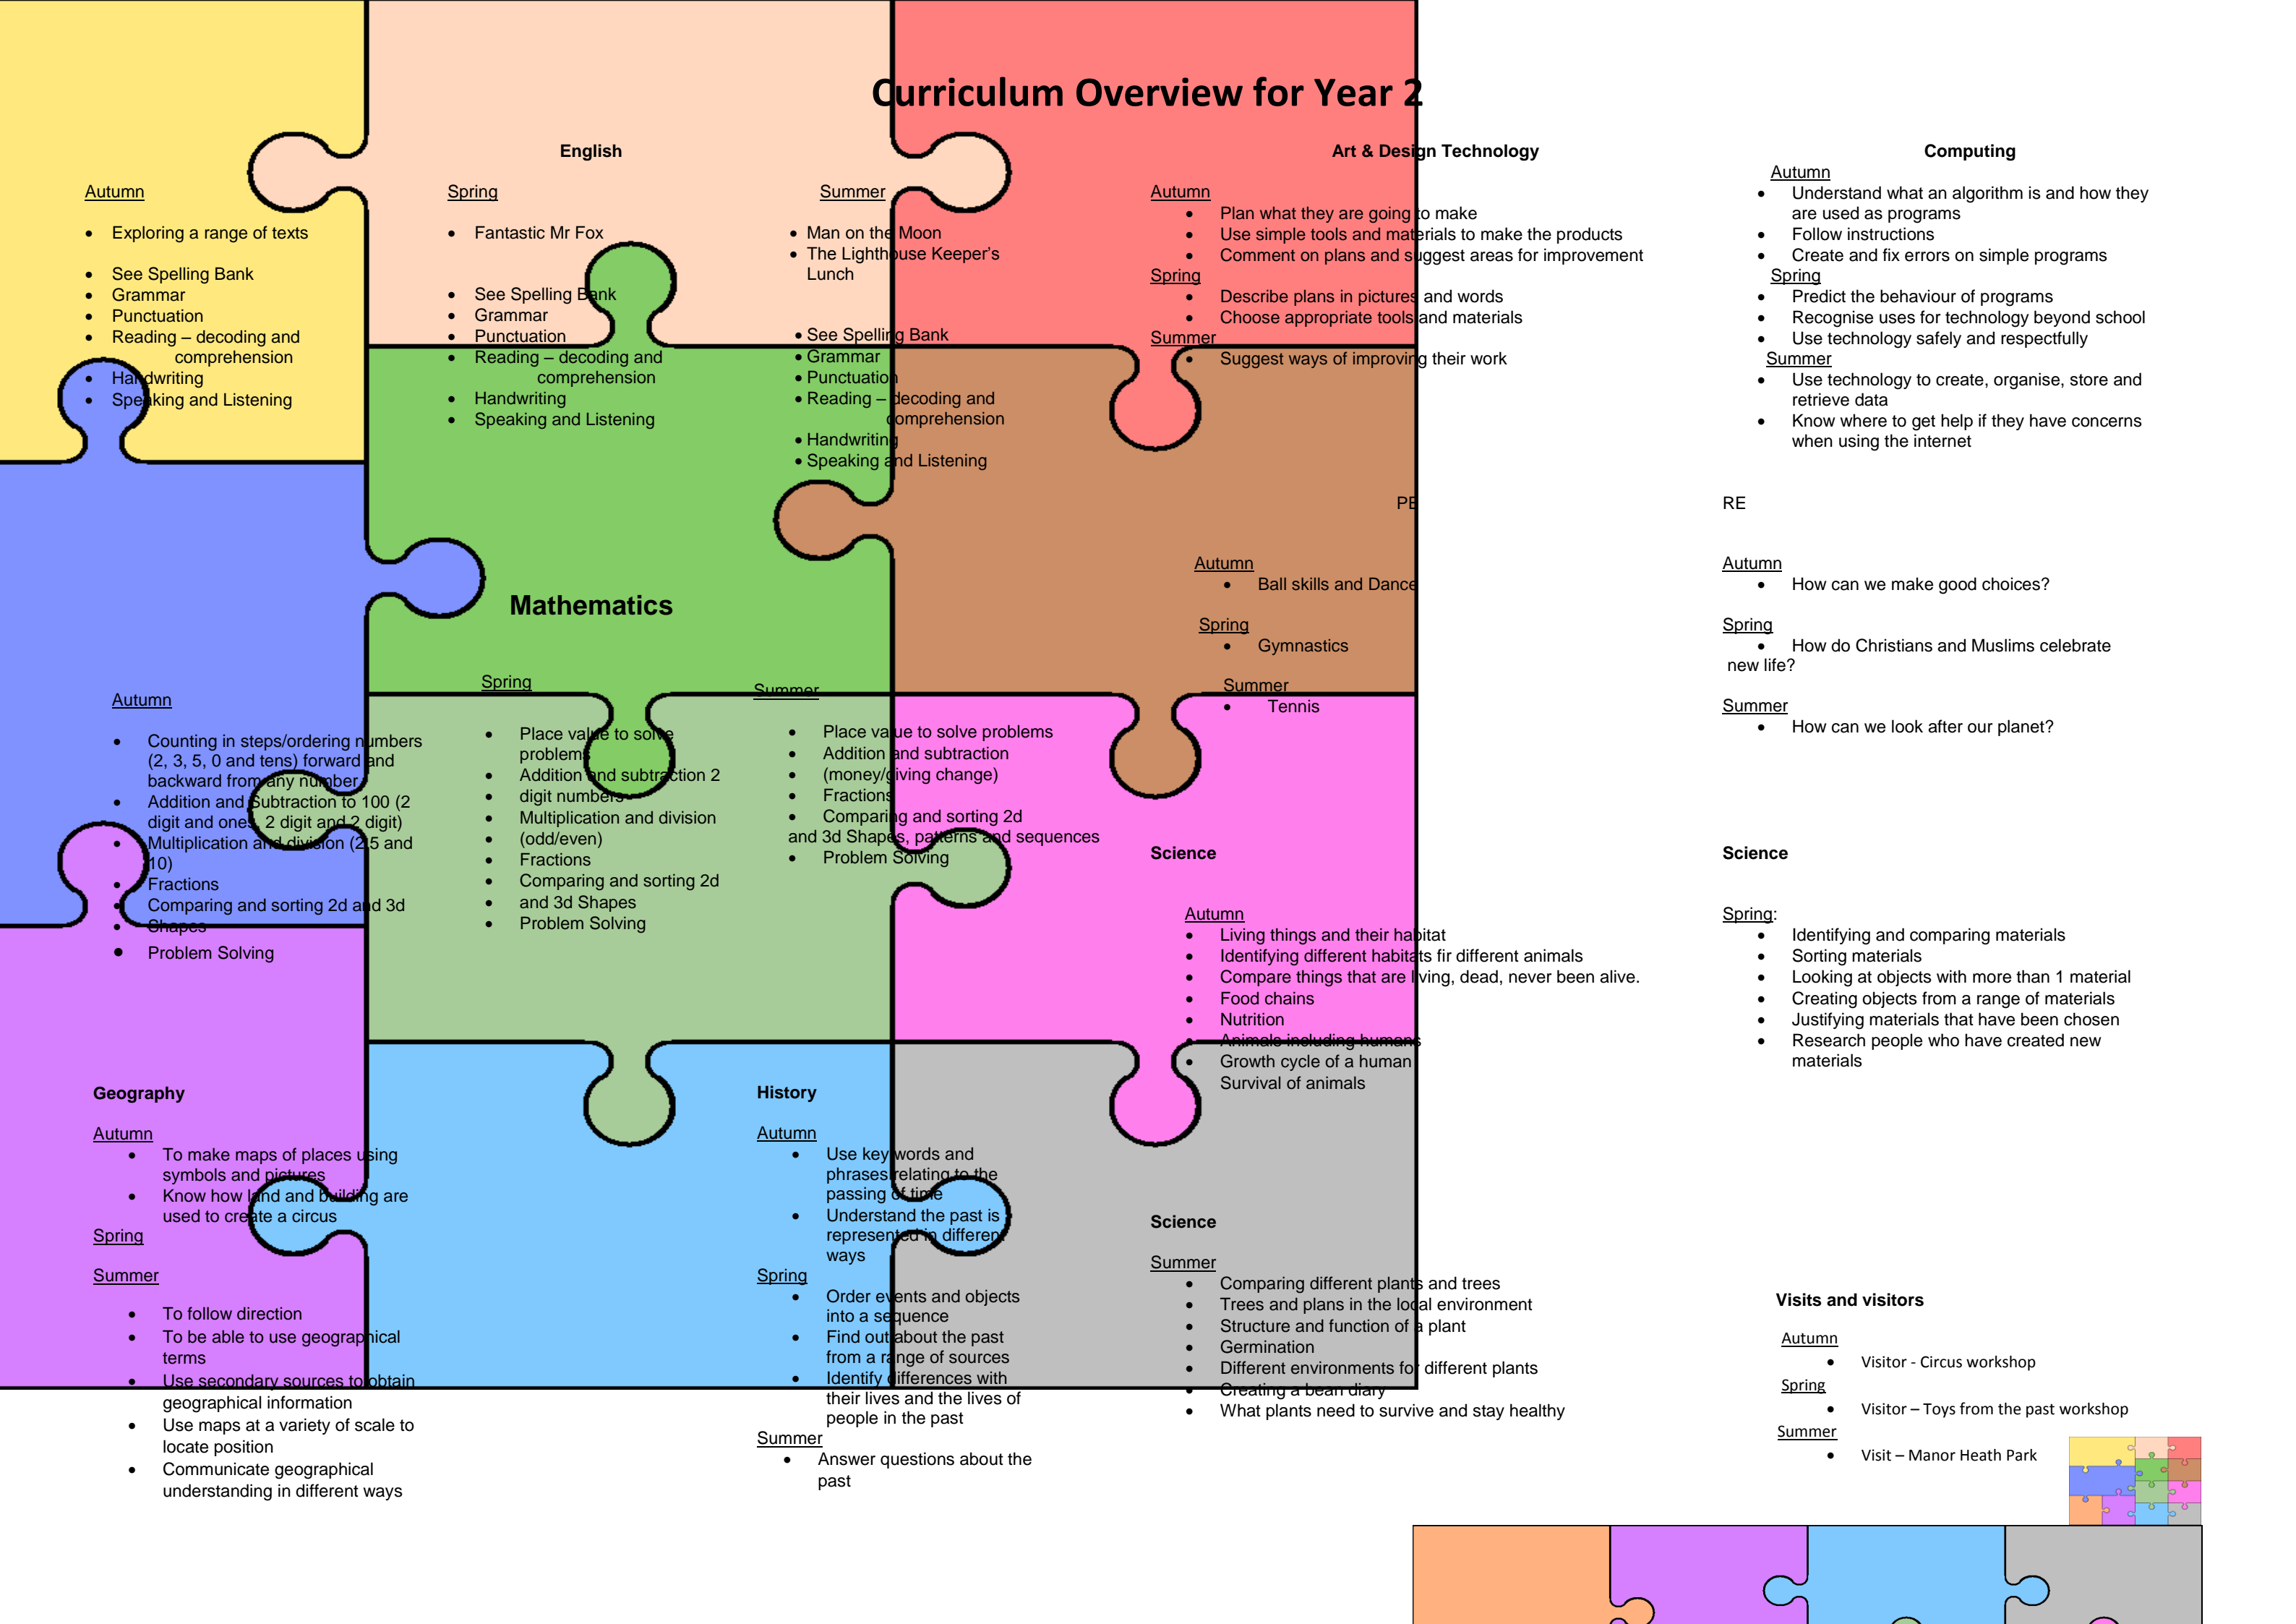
Curriculum Overview for Year 2

English

Autumn

- Exploring a range of texts
- See Spelling Bank
- Grammar
- Punctuation
- Reading – decoding and comprehension
- Handwriting
- Speaking and Listening

Spring

- Fantastic Mr Fox
- See Spelling Bank
- Grammar
- Punctuation
- Reading – decoding and comprehension
- Handwriting
- Speaking and Listening

Summer

- Man on the Moon
- The Lighthouse Keeper's Lunch
- See Spelling Bank
- Grammar
- Punctuation
- Reading – decoding and comprehension
- Handwriting
- Speaking and Listening

Art & Design Technology

Autumn
- Plan what they are going to make
- Use simple tools and materials to make the products
- Comment on plans and suggest areas for improvement

Spring
- Describe plans in pictures and words
- Choose appropriate tools and materials

Summer
- Suggest ways of improving their work

Computing

Autumn
- Understand what an algorithm is and how they are used as programs
- Follow instructions
- Create and fix errors on simple programs

Spring
- Predict the behaviour of programs
- Recognise uses for technology beyond school
- Use technology safely and respectfully

Summer
- Use technology to create, organise, store and retrieve data
- Know where to get help if they have concerns when using the internet

PE

Autumn
- Ball skills and Dance

Spring
- Gymnastics

Summer
- Tennis

RE

Autumn
- How can we make good choices?

Spring
- How do Christians and Muslims celebrate new life?

Summer
- How can we look after our planet?

Mathematics

Autumn

- Counting in steps/ordering numbers (2, 3, 5, 0 and tens) forward and backward from any number
- Addition and Subtraction to 100 (2 digit and ones 2 digit and 2 digit)
- Multiplication and division (2,5 and 10)
- Fractions
- Comparing and sorting 2d and 3d Shapes
- Problem Solving

Spring

- Place value to solve problems
- Addition and subtraction 2 digit numbers
- Multiplication and division (odd/even)
- Fractions
- Comparing and sorting 2d and 3d Shapes
- Problem Solving

Summer

- Place value to solve problems
- Addition and subtraction
- (money/giving change)
- Fractions
- Comparing and sorting 2d and 3d Shapes, patterns and sequences
- Problem Solving

Science

Autumn
- Living things and their habitat
- Identifying different habitats fir different animals
- Compare things that are living, dead, never been alive.
- Food chains
- Nutrition
- Animals including humans
- Growth cycle of a human
- Survival of animals

Science

Spring:
- Identifying and comparing materials
- Sorting materials
- Looking at objects with more than 1 material
- Creating objects from a range of materials
- Justifying materials that have been chosen
- Research people who have created new materials

Geography

Autumn
- To make maps of places using symbols and pictures
- Know how land and building are used to create a circus

Spring

Summer
- To follow direction
- To be able to use geographical terms
- Use secondary sources to obtain geographical information
- Use maps at a variety of scale to locate position
- Communicate geographical understanding in different ways

History

Autumn
- Use key words and phrases relating to the passing of time
- Understand the past is represented in different ways

Spring
- Order events and objects into a sequence
- Find out about the past from a range of sources
- Identify differences with their lives and the lives of people in the past

Summer
- Answer questions about the past

Science

Summer
- Comparing different plants and trees
- Trees and plans in the local environment
- Structure and function of a plant
- Germination
- Different environments for different plants
- Creating a bean diary
- What plants need to survive and stay healthy

Visits and visitors

Autumn
- Visitor - Circus workshop

Spring
- Visitor – Toys from the past workshop

Summer
- Visit – Manor Heath Park